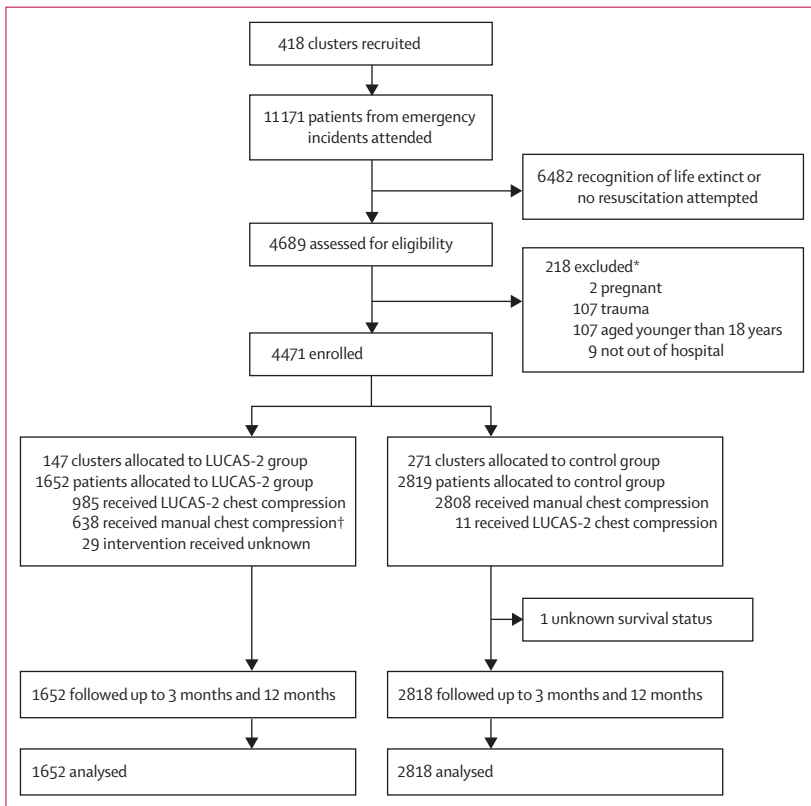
418 clusters recruited

11 171 patients from emergency incidents attended

6482 recognition of life extinct or no resuscitation attempted

4689 assessed for eligibility

218 excluded*
2 pregnant
107 trauma
107 aged younger than 18 years
9 not out of hospital

4471 enrolled

147 clusters allocated to LUCAS-2 group
1652 patients allocated to LUCAS-2 group
985 received LUCAS-2 chest compression
638 received manual chest compression†
29 intervention received unknown

271 clusters allocated to control group
2819 patients allocated to control group
2808 received manual chest compression
11 received LUCAS-2 chest compression

1 unknown survival status

1652 followed up to 3 months and 12 months

2818 followed up to 3 months and 12 months

1652 analysed

2818 analysed